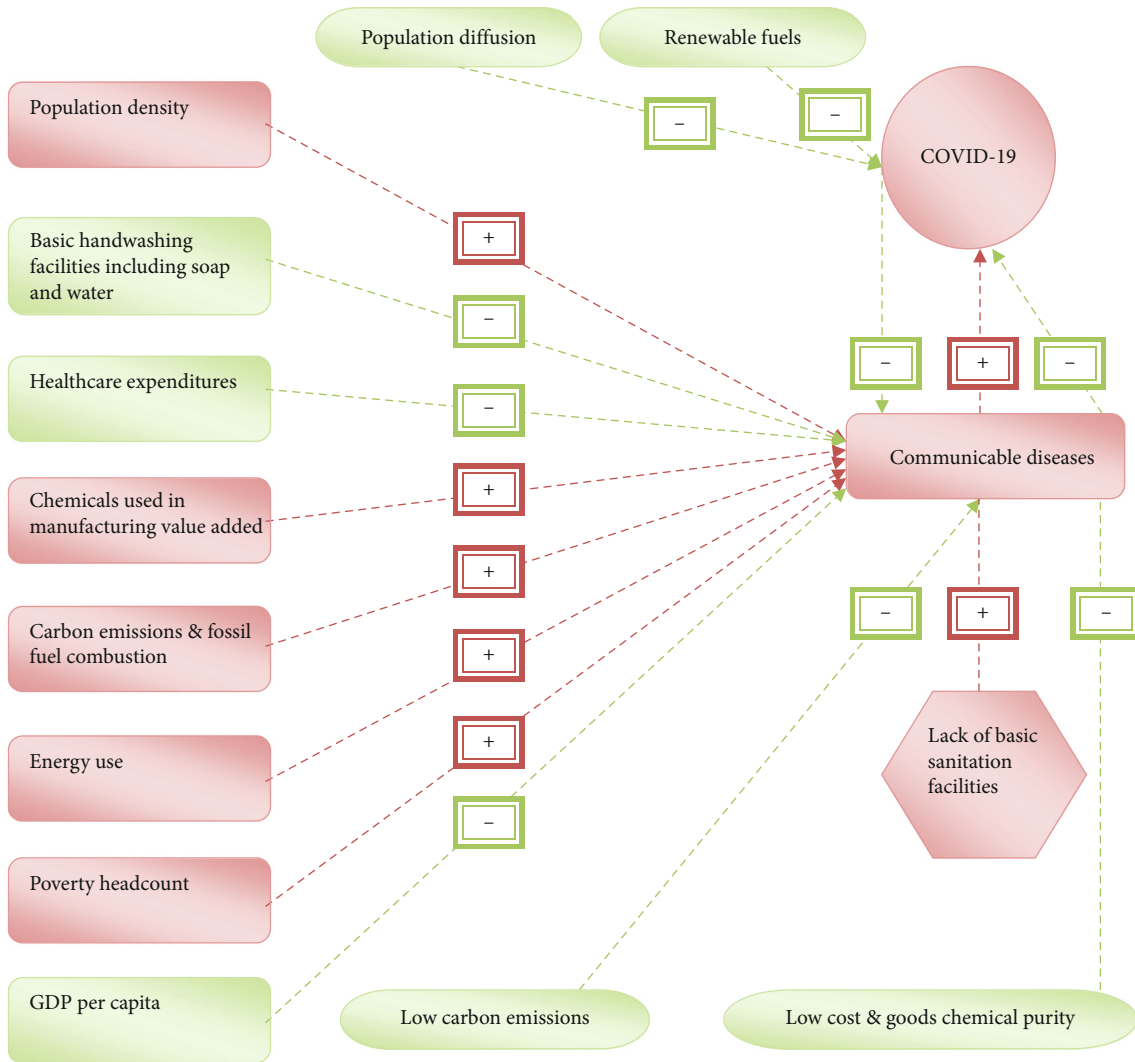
Population diffusion

Renewable fuels

–

–

COVID-19

Population density

+

Basic handwashing facilities including soap and water

–

–

+

–

Healthcare expenditures

–

Communicable diseases

Chemicals used in manufacturing value added

+

+

Carbon emissions & fossil fuel combustion

–

+

–

+

Energy use

+

Lack of basic sanitation facilities

–

Poverty headcount

GDP per capita

Low carbon emissions

Low cost & goods chemical purity